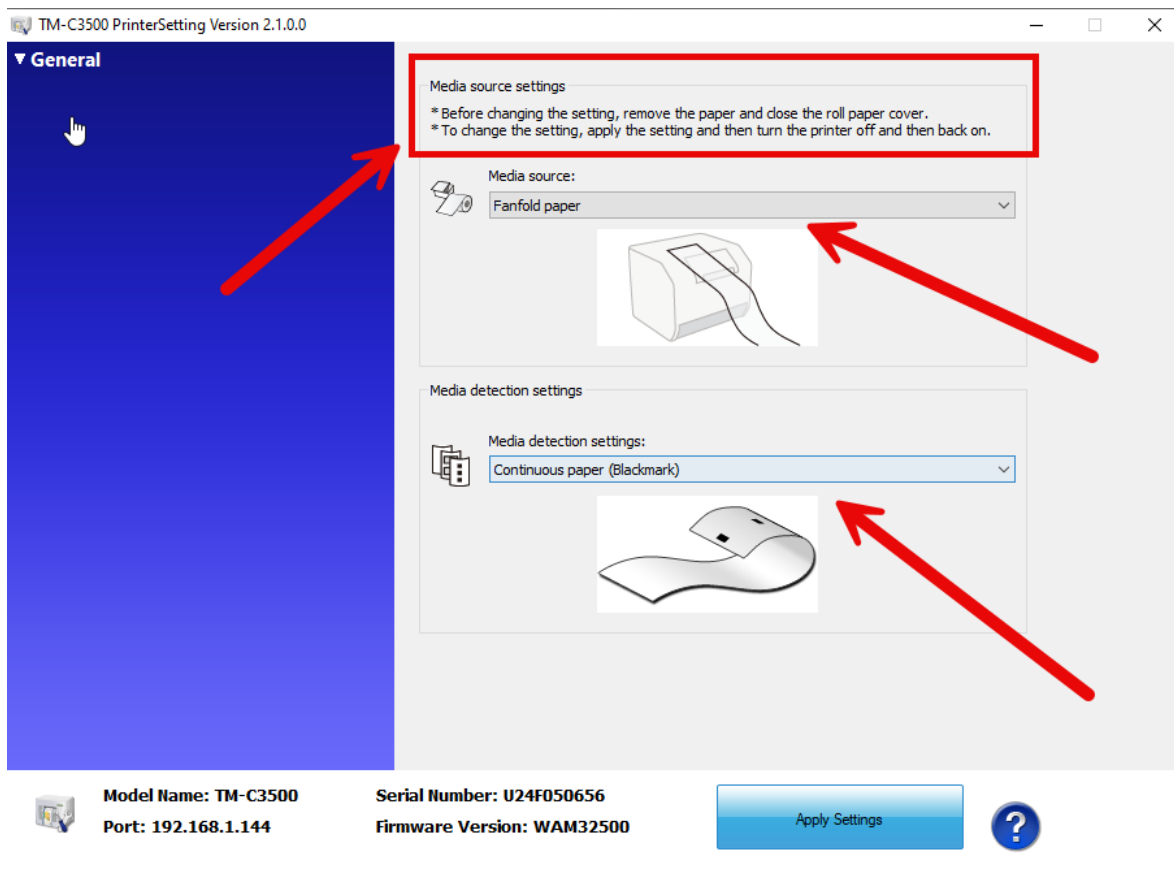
TM-C3500 PrinterSetting Version 2.1.0.0

▼General

Media source settings

* Before changing the setting, remove the paper and close the roll paper cover.
* To change the setting, apply the setting and then turn the printer off and then back on.

Media source:

Fanfold paper

Media detection settings

Media detection settings:

Continuous paper (Blackmark)

Model Name: TM-C3500
Port: 192.168.1.144

Serial Number: U24F050656
Firmware Version: WAM32500

Apply Settings

?